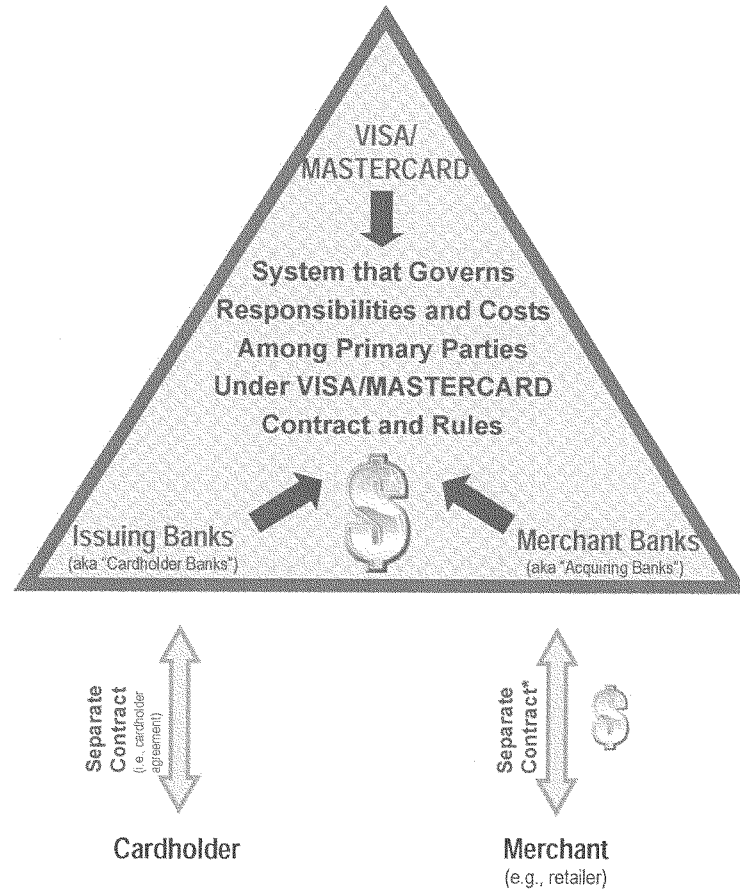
VISA/
MASTERCARD

System that Governs Responsibilities and Costs Among Primary Parties Under VISA/MASTERCARD Contract and Rules

$

Issuing Banks
(aka "Cardholder Banks")

Merchant Banks
(aka "Acquiring Banks")

Separate Contract
(i.e., cardholder agreement)

Separate Contract*

$

Cardholder

Merchant
(e.g., retailer)